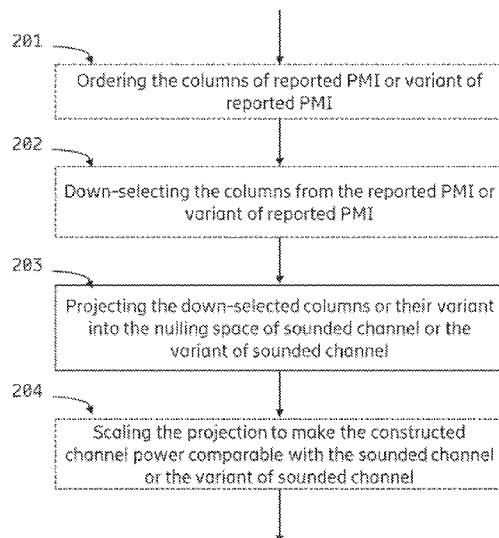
201

Ordering the columns of reported PMI or variant of reported PMI

202

Down-selecting the columns from the reported PMI or variant of reported PMI

203

Projecting the down-selected columns or their variant into the nulling space of sounded channel or the variant of sounded channel

204

Scaling the projection to make the constructed channel power comparable with the sounded channel or the variant of sounded channel